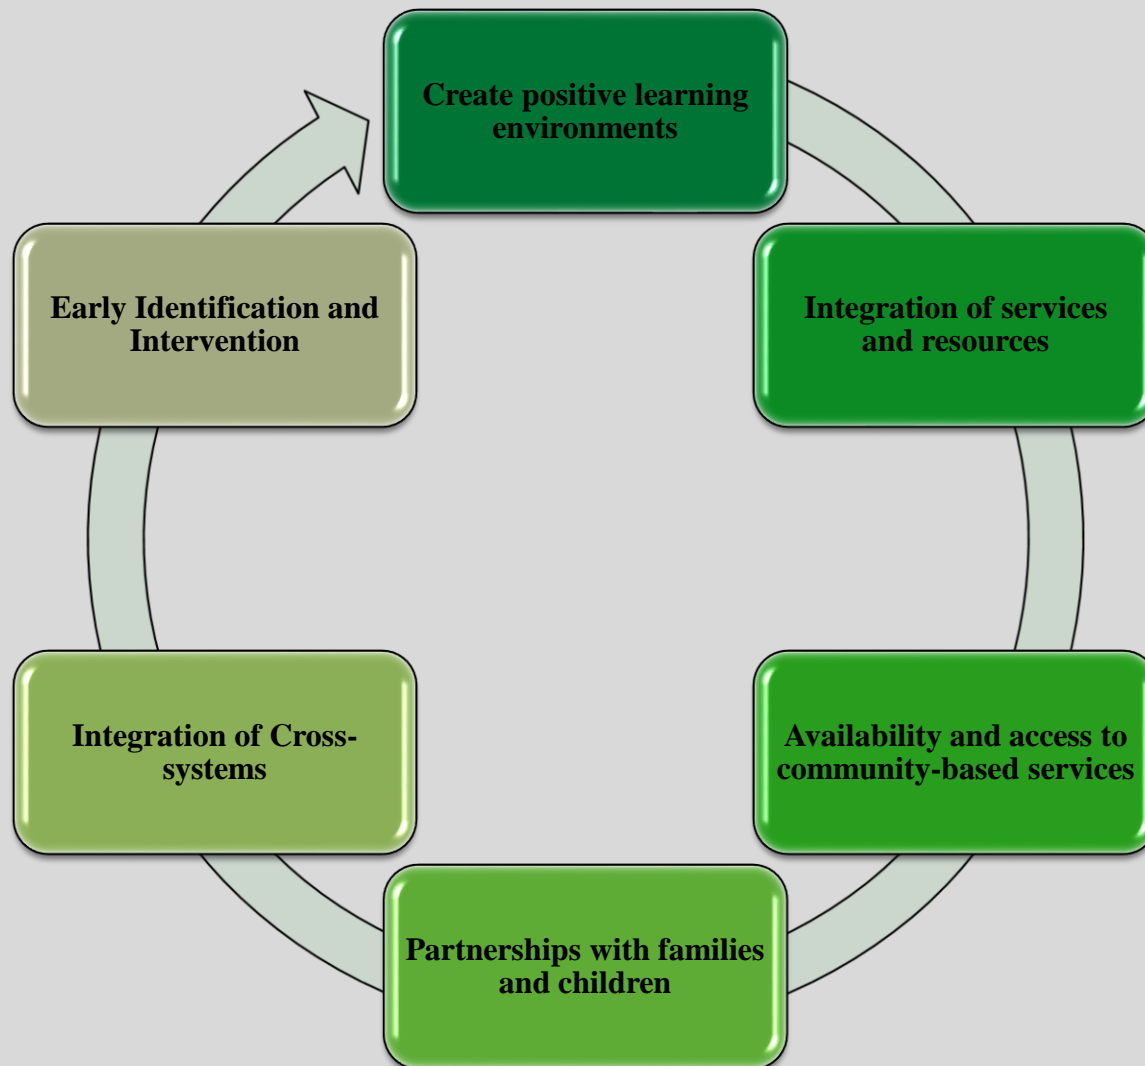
Create positive learning environments

Integration of services and resources

Availability and access to community-based services

Partnerships with families and children

Integration of Cross-systems

Early Identification and Intervention